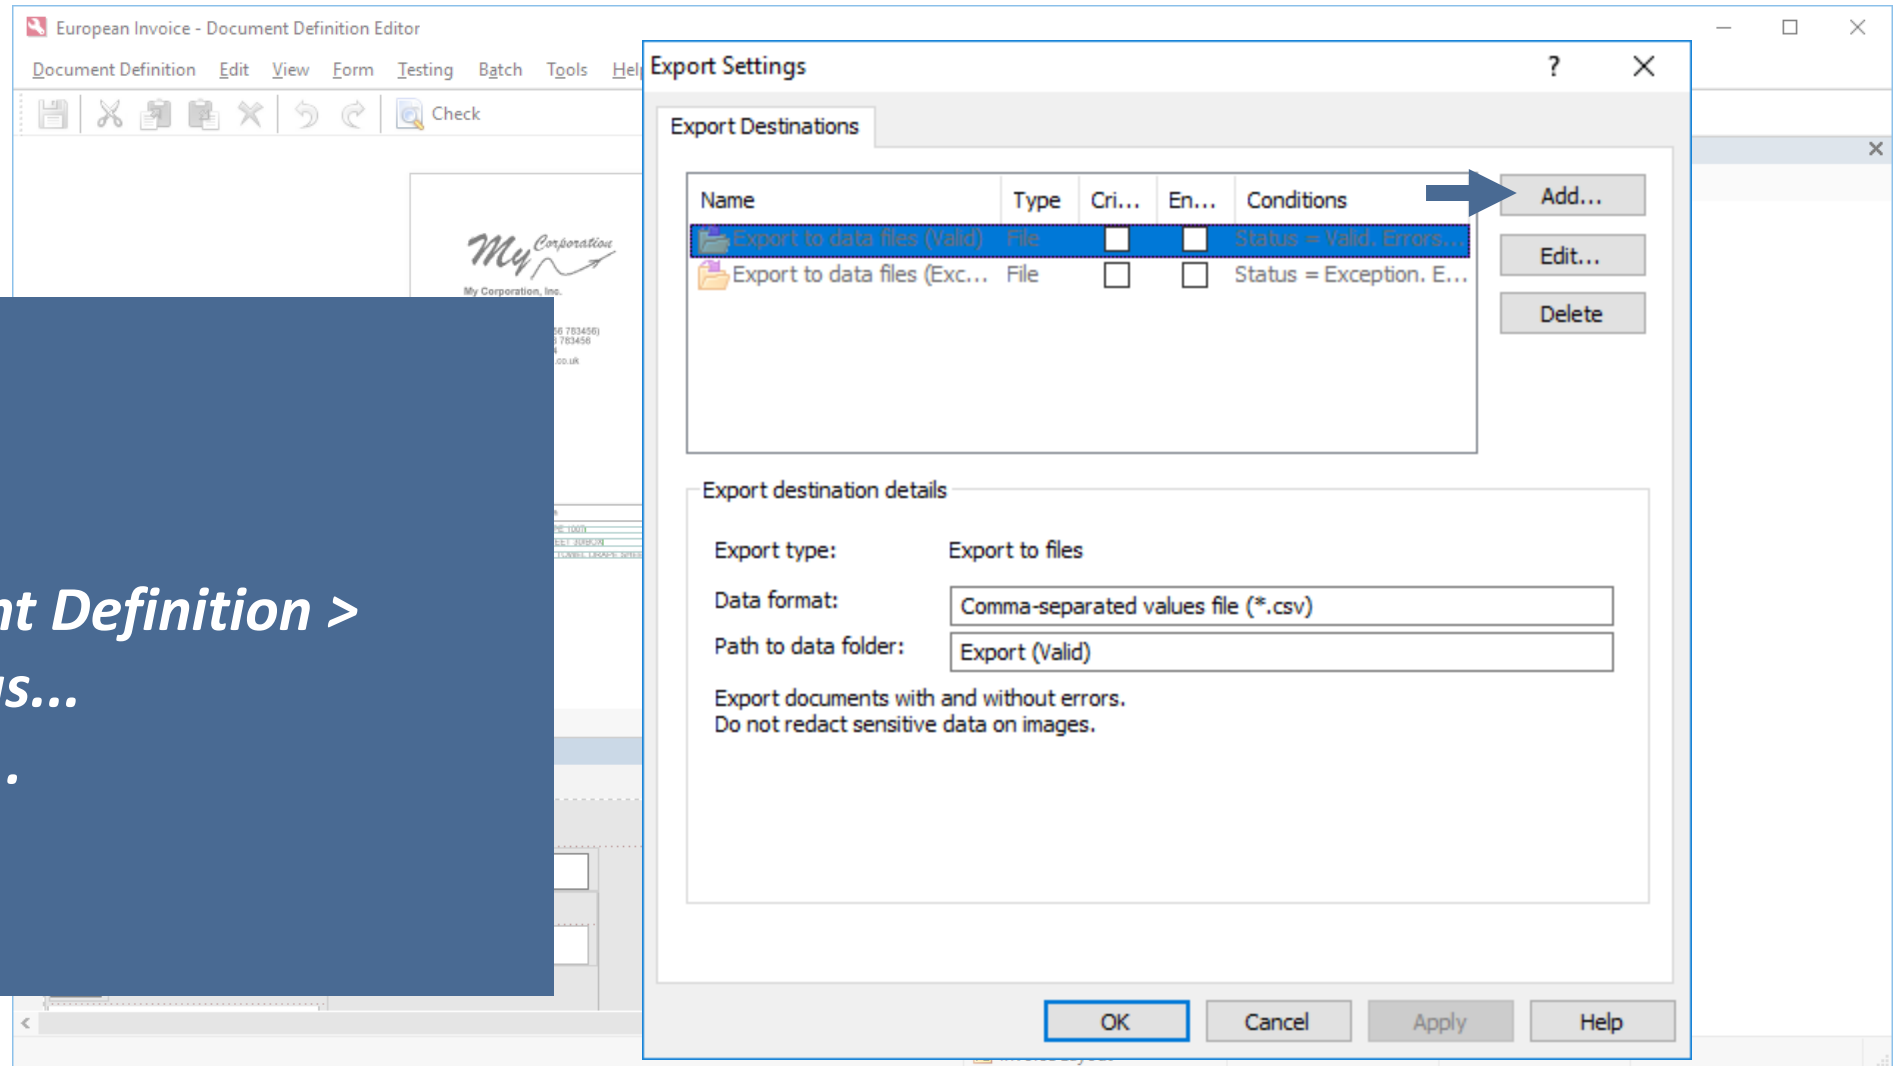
European Invoice - Document Definition Editor

Document Definition Edit View Form Testing Batch Tools Help

Check

My Corporation
My Corporation, Inc.

nt Definition >
s...
.

Export Settings ? ×

Export Destinations

| Name | Type | Cri... | En... | Conditions |
|---|---|---|---|---|
| Export to data files (Valid) | File | ☐ | ☐ | Status = Valid. Errors... |
| Export to data files (Exc... | File | ☐ | ☐ | Status = Exception. E... |

Add...
Edit...
Delete

Export destination details

Export type: Export to files
Data format: Comma-separated values file (*.csv)
Path to data folder: Export (Valid)

Export documents with and without errors.
Do not redact sensitive data on images.

OK Cancel Apply Help